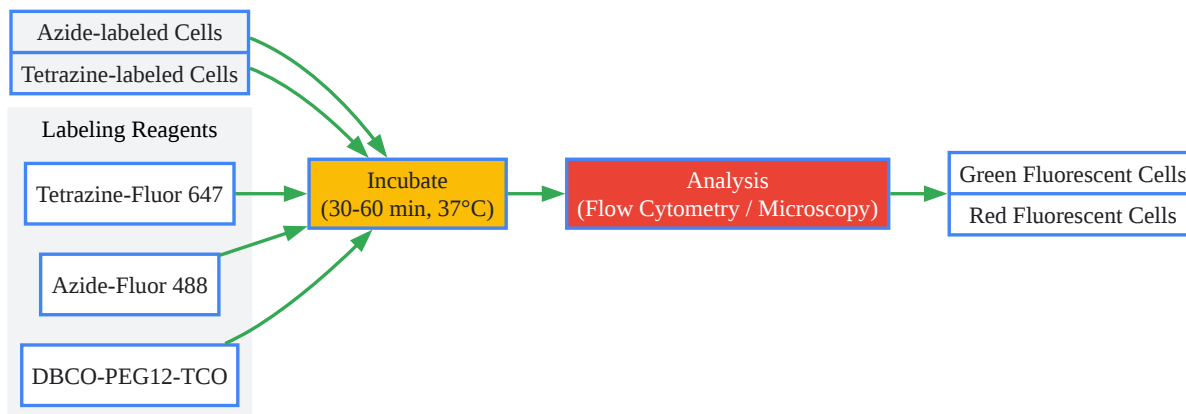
Azide-labeled Cells
Tetrazine-labeled Cells

Labeling Reagents

Tetrazine-Fluor 647

Azide-Fluor 488

DBCO-PEG12-TCO

Incubate
(30-60 min, 37°C)

Analysis
(Flow Cytometry / Microscopy)

Green Fluorescent Cells
Red Fluorescent Cells